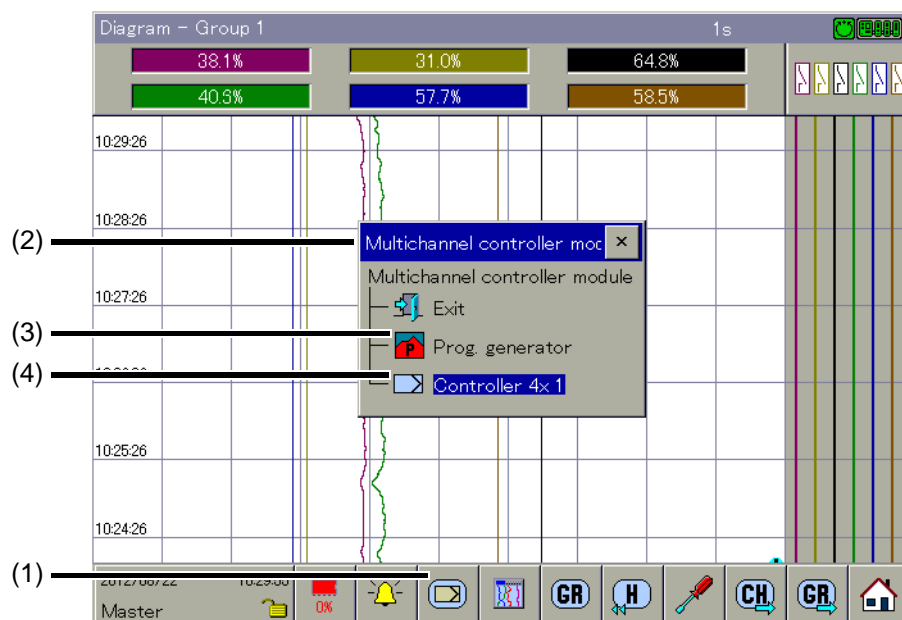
Diagram - Group 1

1s

38.1%

31.0%

64.8%

40.6%

57.7%

58.5%

10:29:26

10:28:26

10:27:26

10:25:26

10:24:26

(2)

Multichannel controller mod

×

Multichannel controller module

Exit

(3)

Prog. generator

(4)

Controller 4x 1

(1)

2012/08/22

10:29:33

Master

0%

GR

H

CH

GR